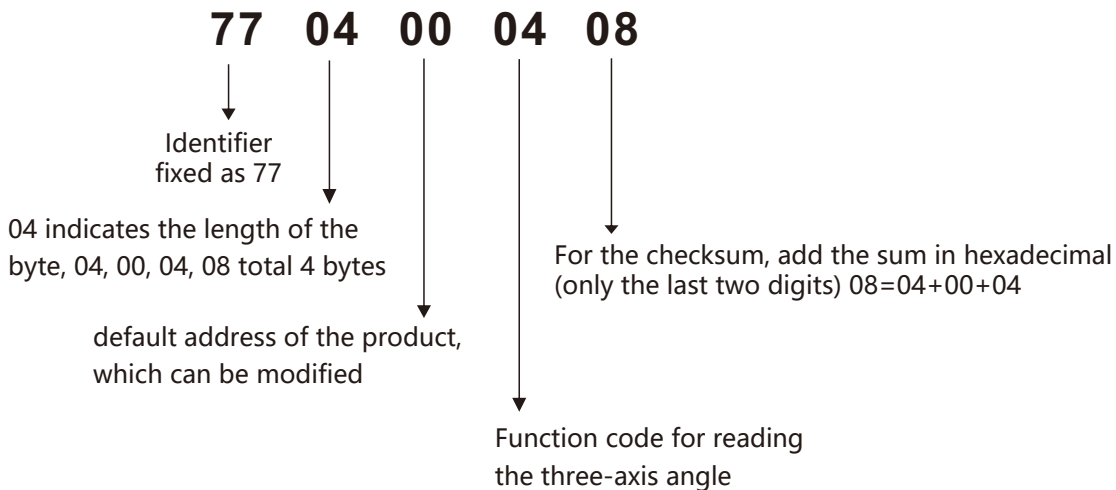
77 04 00 04 08

Identifier fixed as 77

04 indicates the length of the byte, 04, 00, 04, 08 total 4 bytes

For the checksum, add the sum in hexadecimal (only the last two digits) 08=04+00+04

default address of the product, which can be modified

Function code for reading the three-axis angle